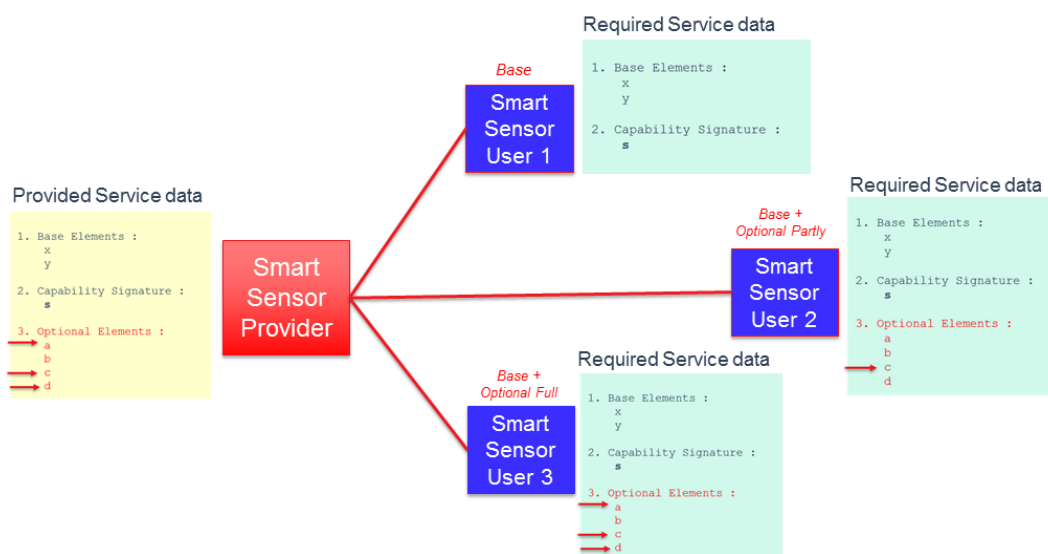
Provided Service data

1. Base Elements :
x
y

2. Capability Signature :
s

3. Optional Elements :
a
b
c
d

Smart Sensor Provider

Base

Smart Sensor User 1

Required Service data

1. Base Elements :
x
y

2. Capability Signature :
s

Base + Optional Partly

Smart Sensor User 2

Required Service data

1. Base Elements :
x
y

2. Capability Signature :
s

3. Optional Elements :
a
b
c
d

Base + Optional Full

Smart Sensor User 3

Required Service data

1. Base Elements :
x
y

2. Capability Signature :
s

3. Optional Elements :
a
b
c
d